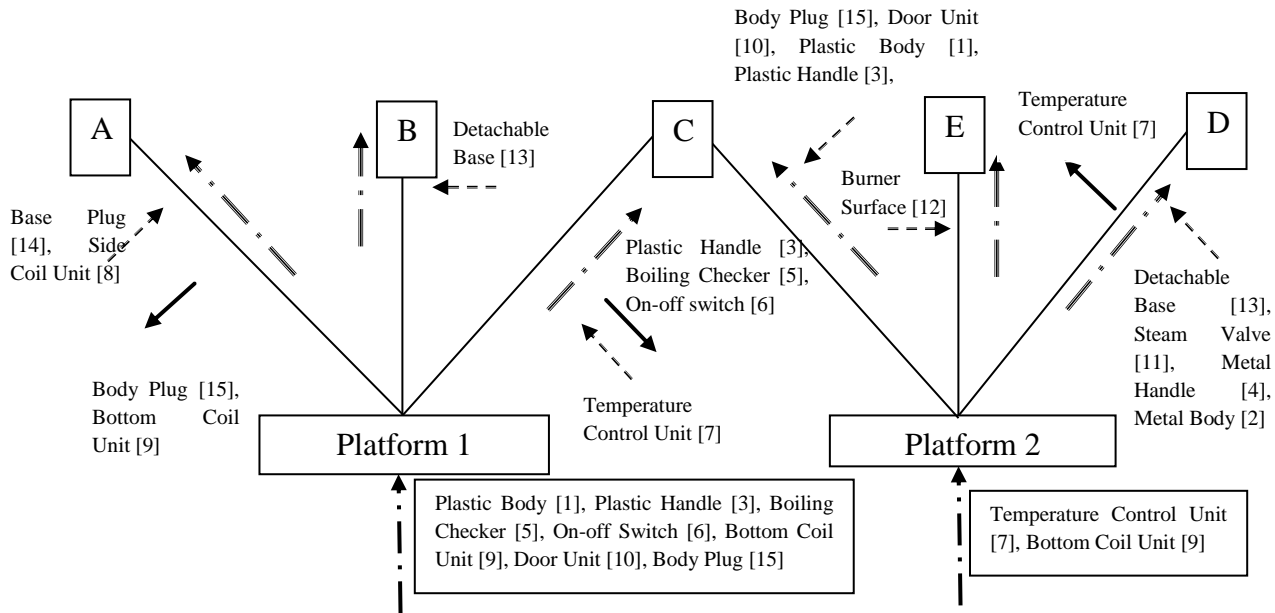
Body Plug [15], Door Unit [10], Plastic Body [1], Plastic Handle [3],

A

B

Detachable Base [13]

C

E

Temperature Control Unit [7]

D

Base Plug [14], Side Coil Unit [8]

Burner Surface [12]

Plastic Handle [3], Boiling Checker [5], On-off switch [6]

Detachable Base [13], Steam Valve [11], Metal Handle [4], Metal Body [2]

Body Plug [15], Bottom Coil Unit [9]

Temperature Control Unit [7]

Platform 1

Platform 2

Plastic Body [1], Plastic Handle [3], Boiling Checker [5], On-off Switch [6], Bottom Coil Unit [9], Door Unit [10], Body Plug [15]

Temperature Control Unit [7], Bottom Coil Unit [9]